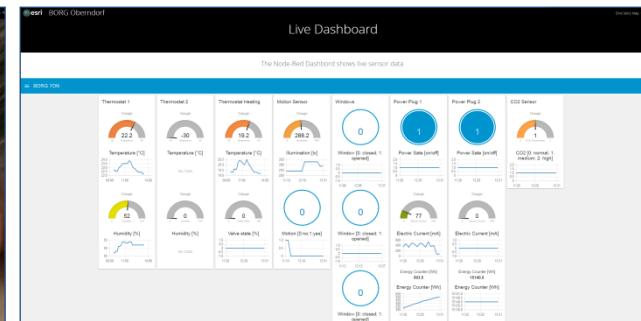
esri BORG Oberndorf

Live Dashboard

The Node-Red Dashboard shows live sensor data

BORG TON

Thermostat 1

22.2

Temperature [°C]

52

Humidity [%]

Thermostat 2

-30

Temperature [°C]

0

Humidity [%]

Thermostat Heating

19.2

Temperature [°C]

0

Valve state [%]

Motion Sensor

288.2

Illumination [lx]

0

Motion [0:no,1:yes]

Window

0

Window [0: closed; 1: opened]

0

Window [0: closed; 1: opened]

0

Window [0: closed; 1: opened]

Power Plug 1

1

Power Sate [on/off]

77

Electric Current [mA]

Energy Counter [Wh]

Energy Counter [Wh]

Power Plug 2

1

Power Sate [on/off]

0

Electric Current [mA]

Energy Counter [Wh]

Energy Counter [Wh]

CO2 Sensor

0

CO2 [0: normal, 1: medium, 2: high]